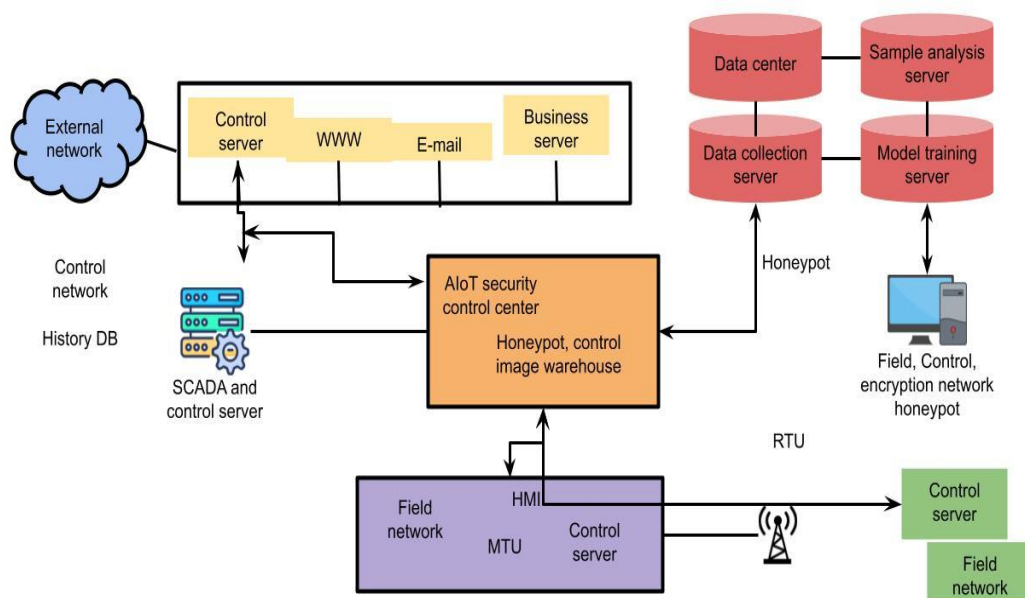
External network

Control server

WWW

E-mail

Business server

Data center

Sample analysis server

Data collection server

Model training server

Control network

History DB

SCADA and control server

AIoT security control center

Honeypot, control image warehouse

Honeypot

Field, Control, encryption network honeypot

RTU

Field network

HMI

MTU

Control server

Control server

Field network